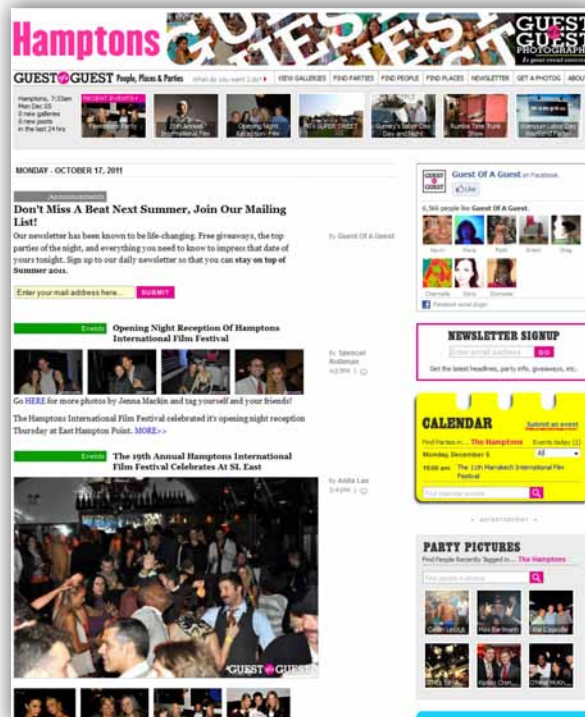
Hamptons

GUEST OF A GUEST PHOTOGRAPH

GUEST of GUEST People, Places & Parties

VIEW GALLERIES | FIND PARTIES | FIND PEOPLE | FIND PLACES | NEWSLETTER | GET A PHOTOG | ABOUT

Hamptons, 7:33am Mon Dec 05 0 new galleries 0 new posts in the last 24 hrs

RECENT EVENTS

MONDAY - OCTOBER 17, 2011

Announcements

Don't Miss A Beat Next Summer, Join Our Mailing List!

Our newsletter has been known to be life-changing. Free giveaways, the top parties of the night, and everything you need to know to impress that date of yours tonight. Sign up to our daily newsletter so that you can stay on top of Summer 2011.

By Guest Of A Guest

Enter your mail address here... SUBMIT

Events

Opening Night Reception Of Hamptons International Film Festival

By Spencer Rothman

Go HERE for more photos by Jenna Mackin and tag yourself and your friends!

The Hamptons International Film Festival celebrated it's opening night reception Thursday at East Hampton Point. MORE>>

Events

The 19th Annual Hamptons International Film Festival Celebrates At SL East

By Aisha Lau

GUEST of GUEST

Guest Of A Guest on Facebook

Like

4,566 people like Guest Of A Guest.

Facebook social plugin

NEWSLETTER SIGNUP

Enter email address GO

Get the latest headlines, party info, giveaways, etc.

CALENDAR

Submit an event

Find Parties in... The Hamptons

Events today (1)

Monday, December 5

All

10:00 am The 11th Marrakech International Film Festival

ADVERTISEMENT

PARTY PICTURES

Find People Recently Tagged in... The Hamptons